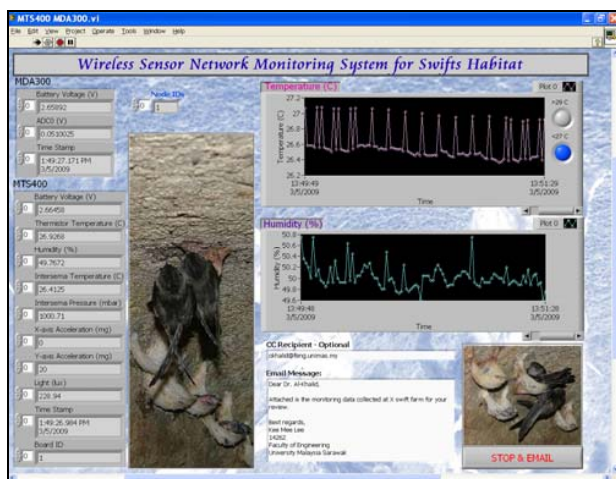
MTS400 MDA300.vi

File Edit View Project Operate Tools Window Help

Wireless Sensor Network Monitoring System for Swifts Habitat

MDA300

Battery Voltage (V)

0 2.65892

ADC0 (V)

0.0510025

Time Stamp

0 1:49:27.171 PM 3/5/2009

Node IDs

0 1

MTS400

Battery Voltage (V)

0 2.66458

Thermistor Temperature (C)

0 26.9269

Humidity (%)

0 49.7672

Intersema Temperature (C)

0 26.4125

Intersema Pressure (mbar)

0 1000.71

X-axis Acceleration (mg)

0 0

Y-axis Acceleration (mg)

0 20

Light (lux)

0 228.94

Time Stamp

0 1:49:26.984 PM 3/5/2009

Board ID

0 1

Temperature (C)

Plot 0

27.2
27
26.8
26.6
26.4
26.2

Temperature (C)

13:49:49 3/5/2009

13:51:29 3/5/2009

Time

>29 C

<27 C

Humidity (%)

Plot 0

50.8
50.6
50.4
50.2
50
49.8
49.6

Humidity (%)

13:49:48 3/5/2009

13:51:28 3/5/2009

Time

CC Recipient - Optional

okhalid@feng.unimas.my

Email Message:

Dear Dr. Al-Khalid,

Attached is the monitoring data collected at X swift farm for your review.

Best regards,
Kee Mee Lee
14262
Faculty of Engineering
University Malaysia Sarawak

STOP & EMAIL